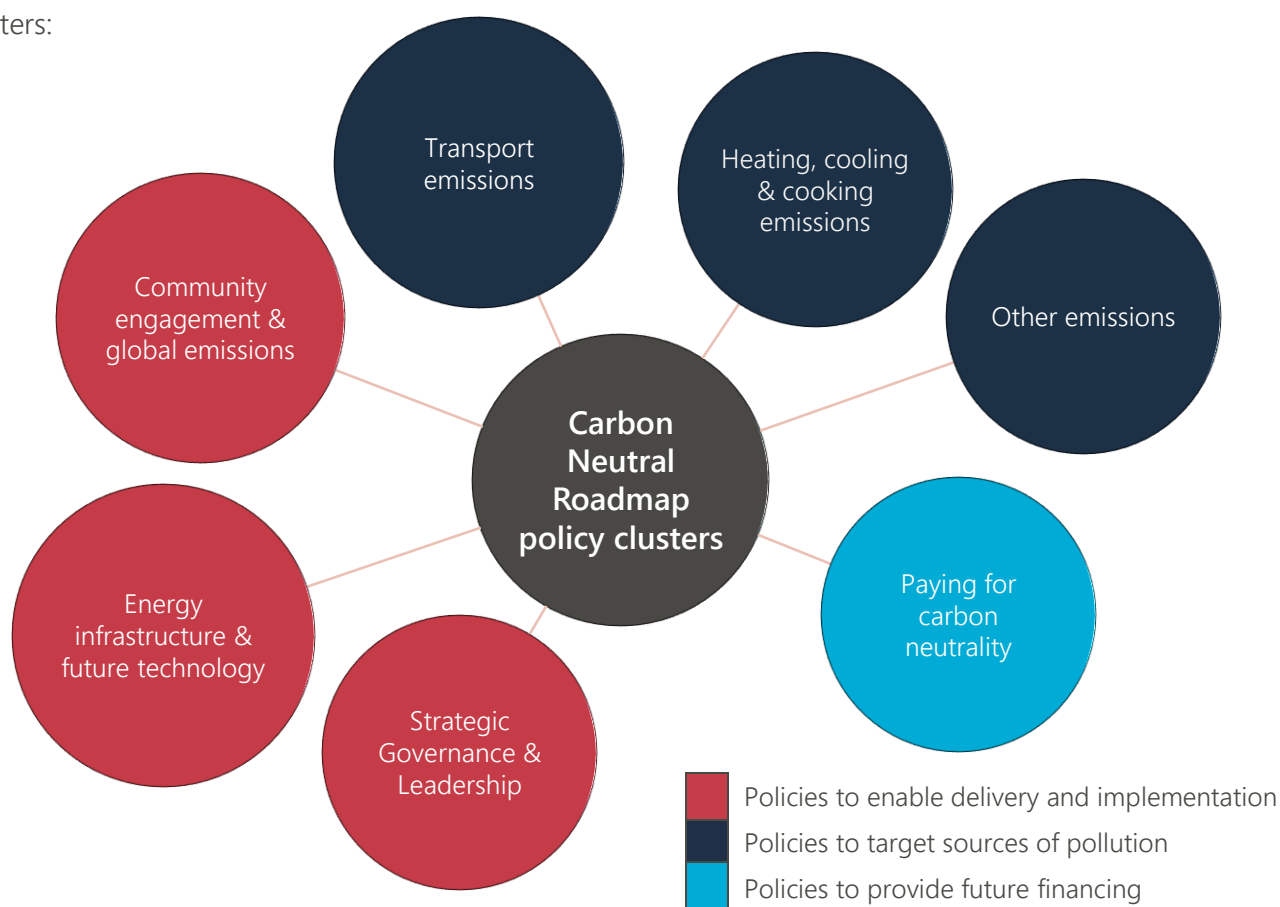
ters:

Transport emissions

Heating, cooling & cooking emissions

Community engagement & global emissions

Other emissions

Carbon Neutral Roadmap policy clusters

Energy infrastructure & future technology

Paying for carbon neutrality

Strategic Governance & Leadership

Policies to enable delivery and implementation

Policies to target sources of pollution

Policies to provide future financing